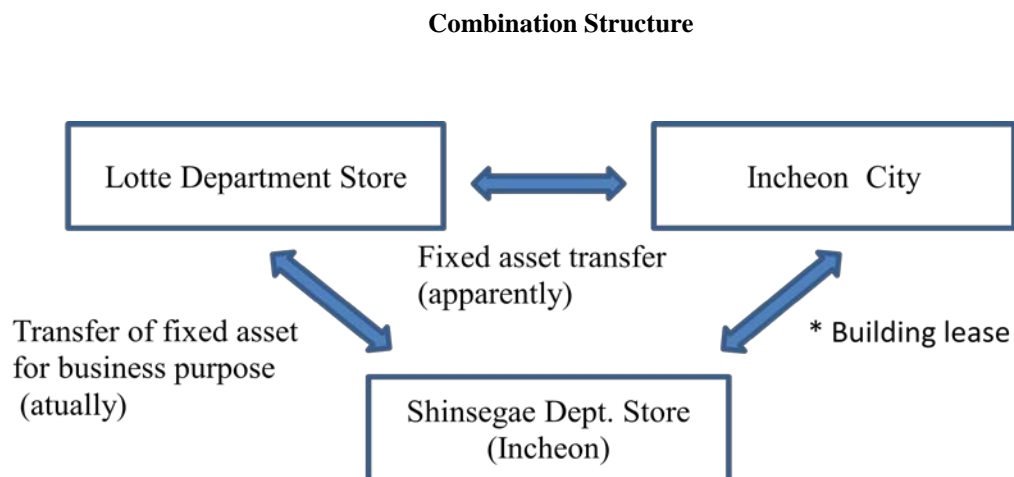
Combination Structure

Lotte Department Store

Incheon City

Fixed asset transfer (apparently)

Transfer of fixed asset for business purpose (atually)

* Building lease

Shinsegae Dept. Store (Incheon)